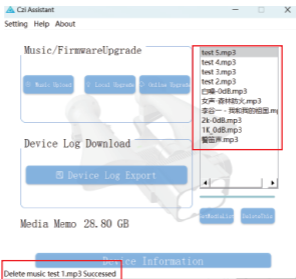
Czl Assistant
Setting Help About
Music/FirmwareUpgrade
Music Upload
Local Upgrade
Online Upgrade
test 5.mp3
test 4.mp3
test 3.mp3
test 2.mp3
白噪-0dB.mp3
女声-森林防火.mp3
李白一 - 我和我的祖国.mp3
2k-0dB.mp3
1K_0dB.mp3
警笛声.mp3
Device Log Download
Device Log Export
Media Memo 28.80 GB
Device Information
Delete music test 1.mp3 Successed